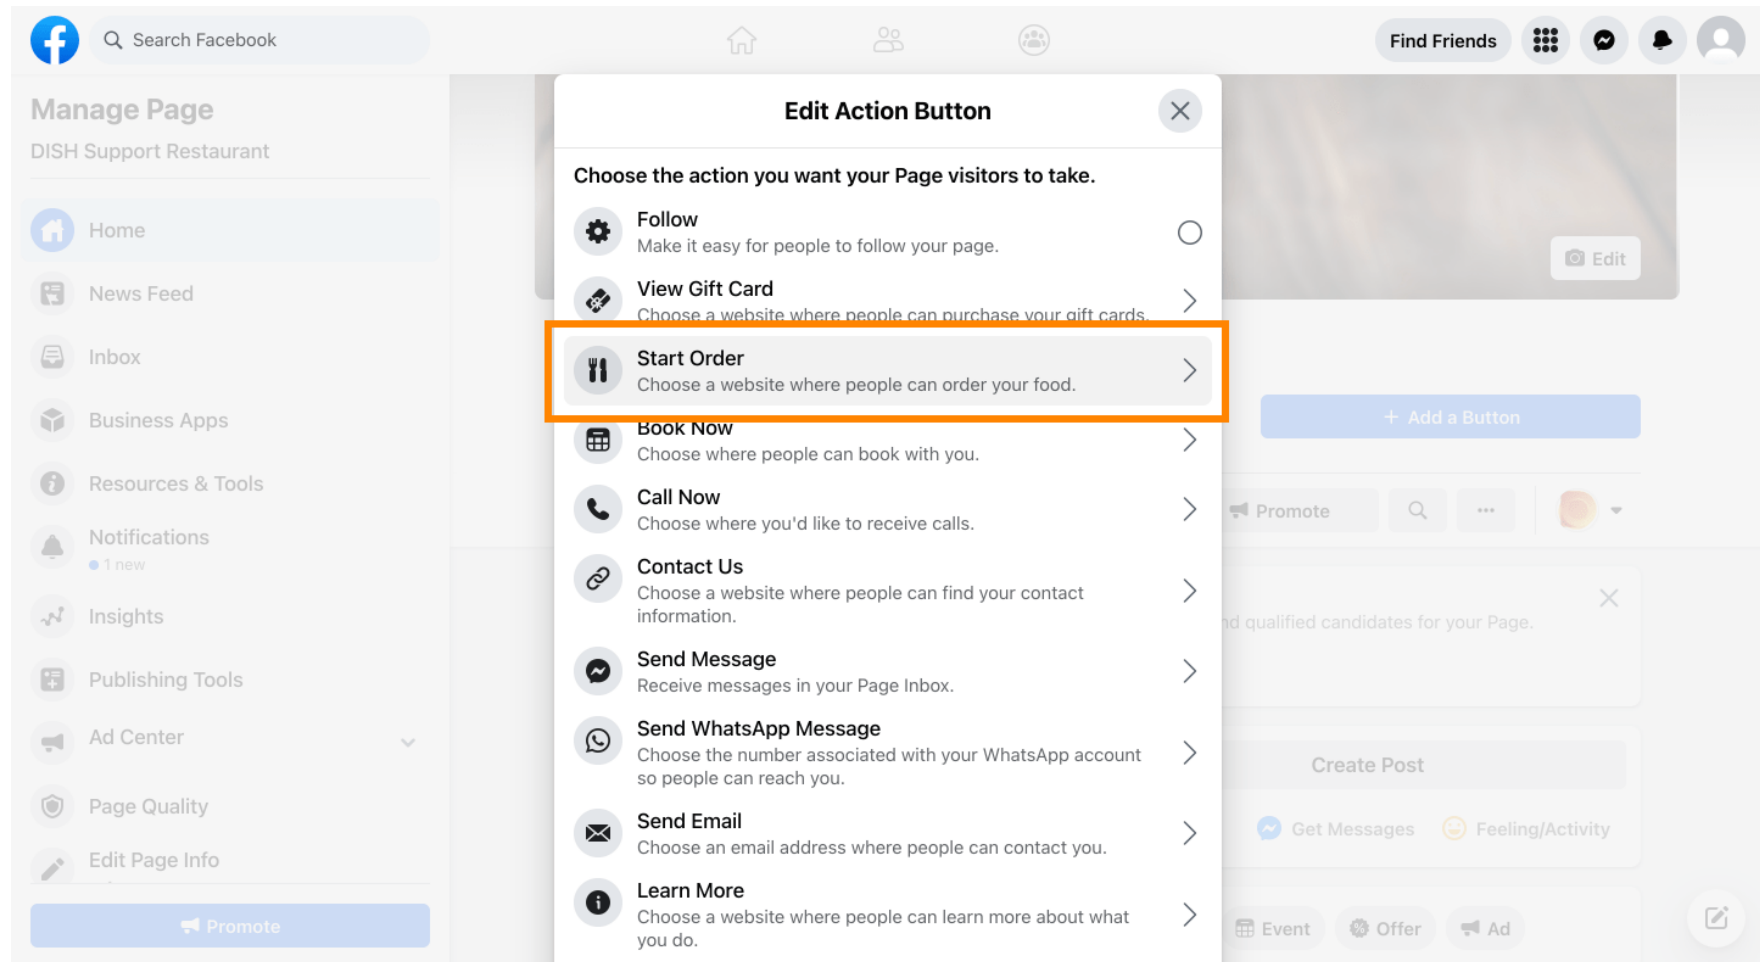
Search Facebook

Find Friends

Manage Page
DISH Support Restaurant

Home
News Feed
Inbox
Business Apps
Resources & Tools
Notifications
1 new
Insights
Publishing Tools
Ad Center
Page Quality
Edit Page Info
Promote

Edit Action Button

Choose the action you want your Page visitors to take.

Follow
Make it easy for people to follow your page.

View Gift Card
Choose a website where people can purchase your gift cards.

Start Order
Choose a website where people can order your food.

Book Now
Choose where people can book with you.

Call Now
Choose where you'd like to receive calls.

Contact Us
Choose a website where people can find your contact information.

Send Message
Receive messages in your Page Inbox.

Send WhatsApp Message
Choose the number associated with your WhatsApp account so people can reach you.

Send Email
Choose an email address where people can contact you.

Learn More
Choose a website where people can learn more about what you do.

Edit
+ Add a Button
Promote
...
nd qualified candidates for your Page.
Create Post
Get Messages
Feeling/Activity
Event
Offer
Ad